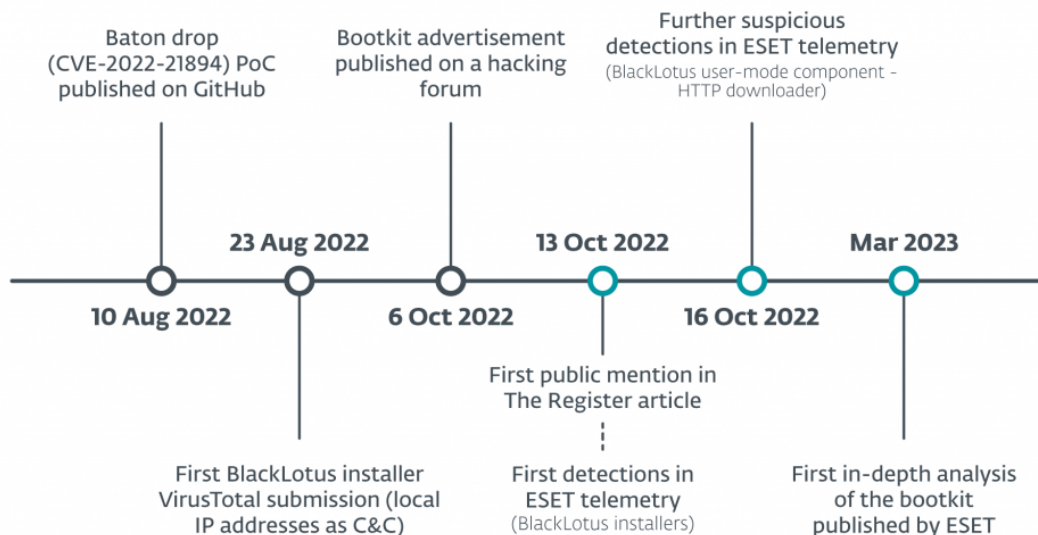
Baton drop (CVE-2022-21894) PoC published on GitHub

Bootkit advertisement published on a hacking forum

Further suspicious detections in ESET telemetry
(BlackLotus user-mode component - HTTP downloader)

23 Aug 2022

13 Oct 2022

Mar 2023

10 Aug 2022

6 Oct 2022

16 Oct 2022

First public mention in The Register article

First BlackLotus installer VirusTotal submission (local IP addresses as C&C)

First detections in ESET telemetry
(BlackLotus installers)

First in-depth analysis of the bootkit published by ESET